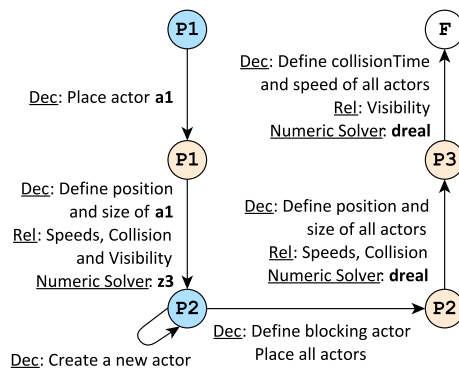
P1

Dec: Place actor a1

P1

Dec: Define position and size of a1
Rel: Speeds, Collision and Visibility
Numeric Solver: z3

P2

Dec: Create a new actor

Dec: Define blocking actor
Place all actors

P2

Dec: Define position and size of all actors
Rel: Speeds, Collision
Numeric Solver: dreal

P3

Dec: Define collisionTime and speed of all actors
Rel: Visibility
Numeric Solver: dreal

F